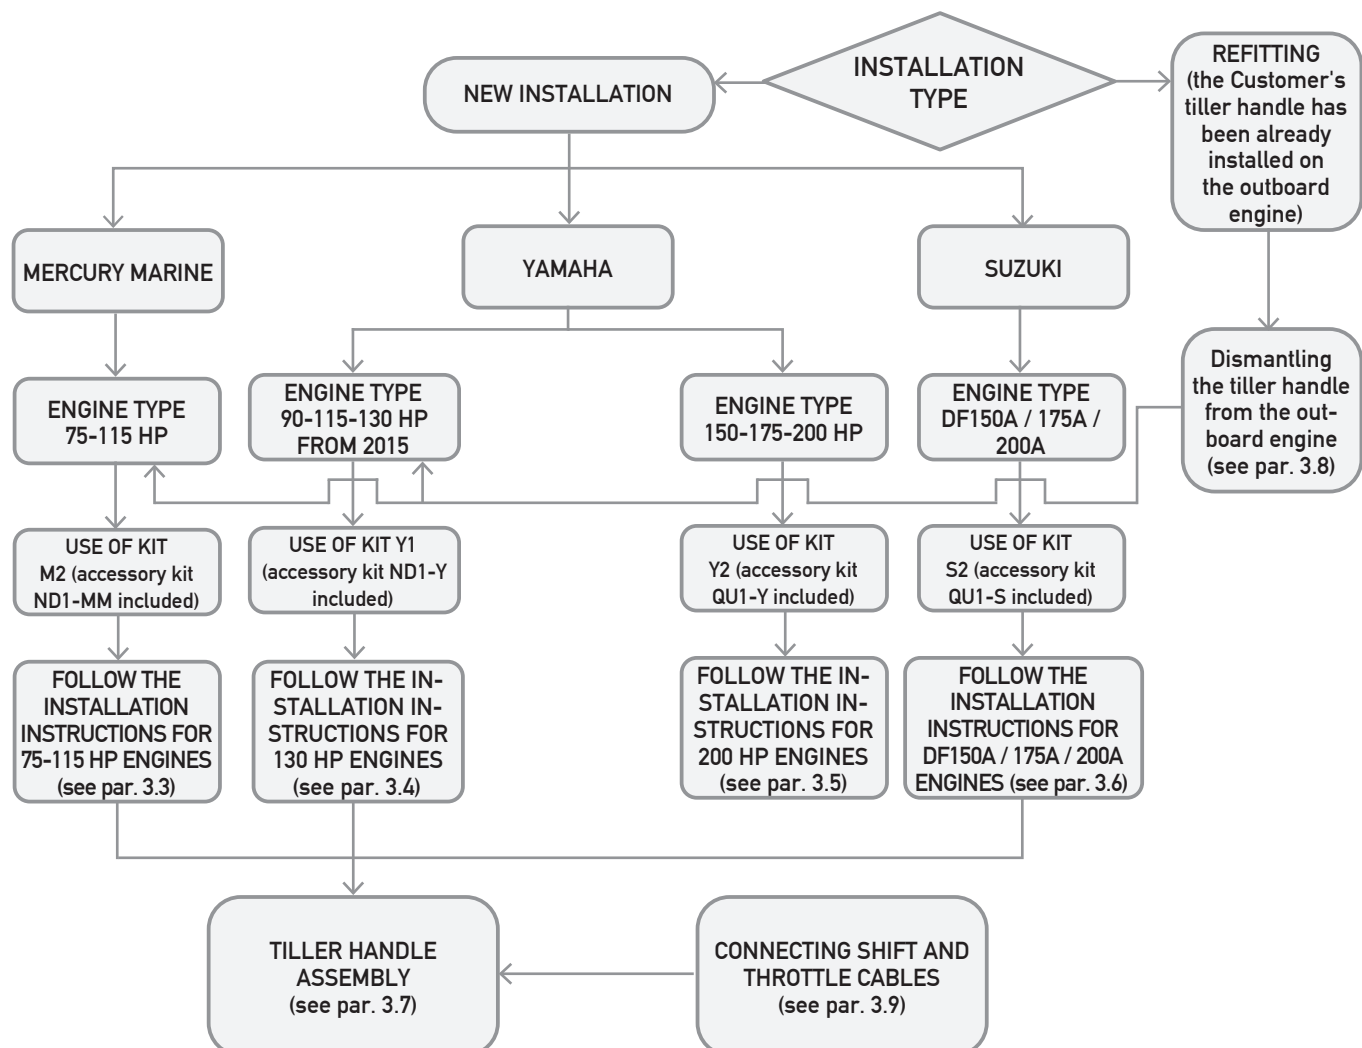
INSTALLATION TYPE

NEW INSTALLATION

REFITTING (the Customer's tiller handle has been already installed on the outboard engine)

MERCURY MARINE

YAMAHA

SUZUKI

ENGINE TYPE 75-115 HP

ENGINE TYPE 90-115-130 HP FROM 2015

ENGINE TYPE 150-175-200 HP

ENGINE TYPE DF150A / 175A / 200A

Dismantling the tiller handle from the outboard engine (see par. 3.8)

USE OF KIT M2 (accessory kit ND1-MM included)

USE OF KIT Y1 (accessory kit ND1-Y included)

USE OF KIT Y2 (accessory kit QU1-Y included)

USE OF KIT S2 (accessory kit QU1-S included)

FOLLOW THE INSTALLATION INSTRUCTIONS FOR 75-115 HP ENGINES (see par. 3.3)

FOLLOW THE INSTALLATION INSTRUCTIONS FOR 130 HP ENGINES (see par. 3.4)

FOLLOW THE INSTALLATION INSTRUCTIONS FOR 200 HP ENGINES (see par. 3.5)

FOLLOW THE INSTALLATION INSTRUCTIONS FOR DF150A / 175A / 200A ENGINES (see par. 3.6)

TILLER HANDLE ASSEMBLY (see par. 3.7)

CONNECTING SHIFT AND THROTTLE CABLES (see par. 3.9)